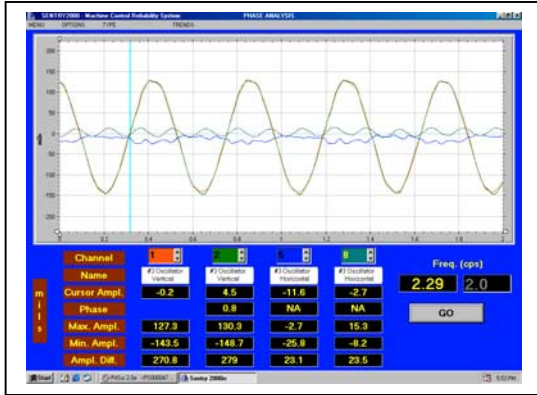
SENTRY2000 - Machine Control Reliability System PHASE ANALYSIS

MENU OPTIONS TYPE TRENDS

200
150
100
50
0
-50
-100
-150
-200

mils

0 0.2 0.4 0.6 0.8 1 1.2 1.4 1.6 1.8 2

| Channel | 1 | 2 | 6 | 8 |
|---|---|---|---|---|
| Name | #3 Oscillator Vertical | #3 Oscillator Vertical | #3 Oscillator Horizontal | #3 Oscillator Horizontal |
| Cursor Ampl. | -0.2 | 4.5 | -11.6 | -2.7 |
| Phase | | 0.8 | NA | NA |
| Max. Ampl. | 127.3 | 130.3 | -2.7 | 15.3 |
| Min. Ampl. | -143.5 | -148.7 | -25.8 | -8.2 |
| Ampl. Diff. | 270.8 | 279 | 23.1 | 23.5 |

m
i
l
s

Freq. (cps)

2.29 2.0

GO

Start Sentry 2000x 5:53 PM